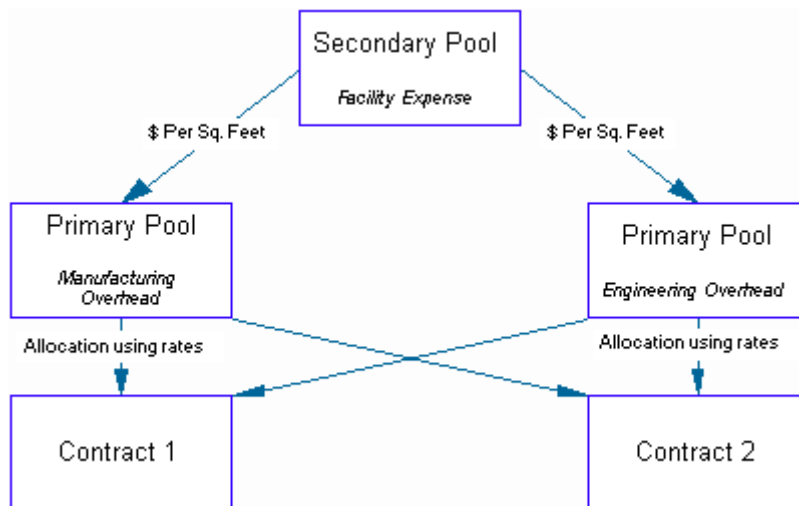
Secondary Pool

Facility Expense

\$ Per Sq. Feet

\$ Per Sq. Feet

Primary Pool

Manufacturing Overhead

Primary Pool

Engineering Overhead

Allocation using rates

Allocation using rates

Contract 1

Contract 2